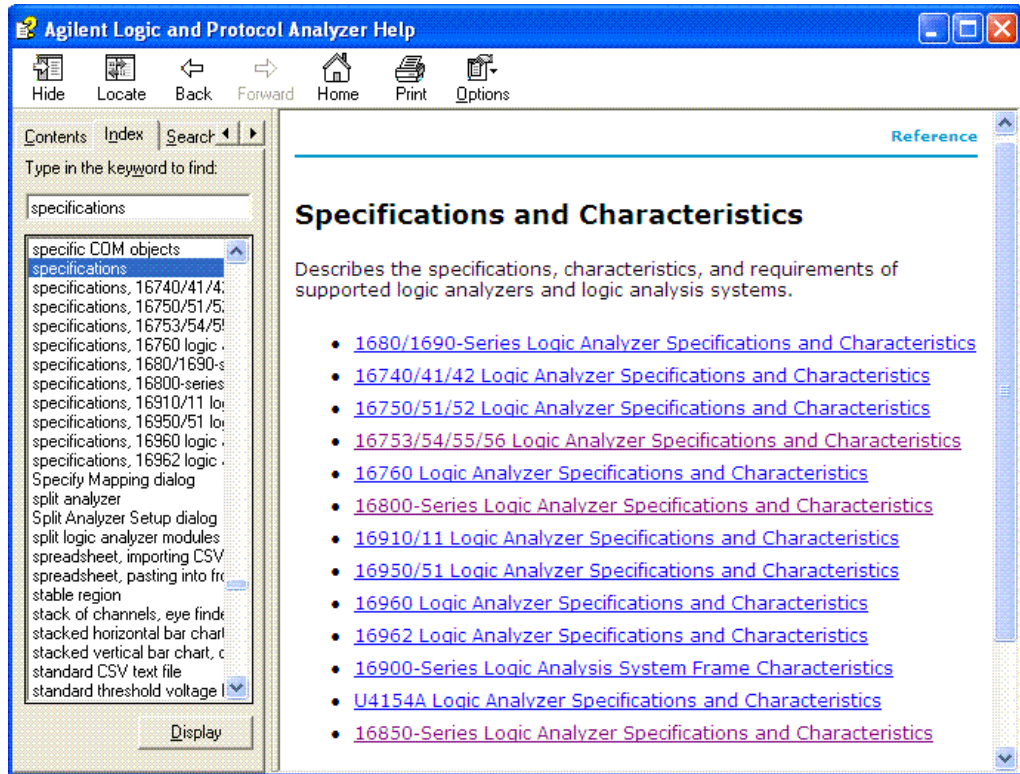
Agilent Logic and Protocol Analyzer Help

Hide Locate Back Forward Home Print Options

Contents Index Search

Type in the keyword to find:

specifications

specific COM objects
specifications
specifications, 16740/41/4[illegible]
specifications, 16750/51/5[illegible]
specifications, 16753/54/5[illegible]
specifications, 16760 logic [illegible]
specifications, 1680/1690-s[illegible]
specifications, 16800-series
specifications, 16910/11 lo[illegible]
specifications, 16950/51 lo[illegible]
specifications, 16960 logic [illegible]
specifications, 16962 logic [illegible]
Specify Mapping dialog
split analyzer
Split Analyzer Setup dialog
split logic analyzer modules
spreadsheet, importing CSV
spreadsheet, pasting into fr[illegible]
stable region
stack of channels, eye finde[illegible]
stacked horizontal bar char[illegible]
stacked vertical bar chart, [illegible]
standard CSV text file
standard threshold voltage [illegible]

Display

Reference

Specifications and Characteristics

Describes the specifications, characteristics, and requirements of supported logic analyzers and logic analysis systems.

- 1680/1690-Series Logic Analyzer Specifications and Characteristics
- 16740/41/42 Logic Analyzer Specifications and Characteristics
- 16750/51/52 Logic Analyzer Specifications and Characteristics
- 16753/54/55/56 Logic Analyzer Specifications and Characteristics
- 16760 Logic Analyzer Specifications and Characteristics
- 16800-Series Logic Analyzer Specifications and Characteristics
- 16910/11 Logic Analyzer Specifications and Characteristics
- 16950/51 Logic Analyzer Specifications and Characteristics
- 16960 Logic Analyzer Specifications and Characteristics
- 16962 Logic Analyzer Specifications and Characteristics
- 16900-Series Logic Analysis System Frame Characteristics
- U4154A Logic Analyzer Specifications and Characteristics
- 16850-Series Logic Analyzer Specifications and Characteristics